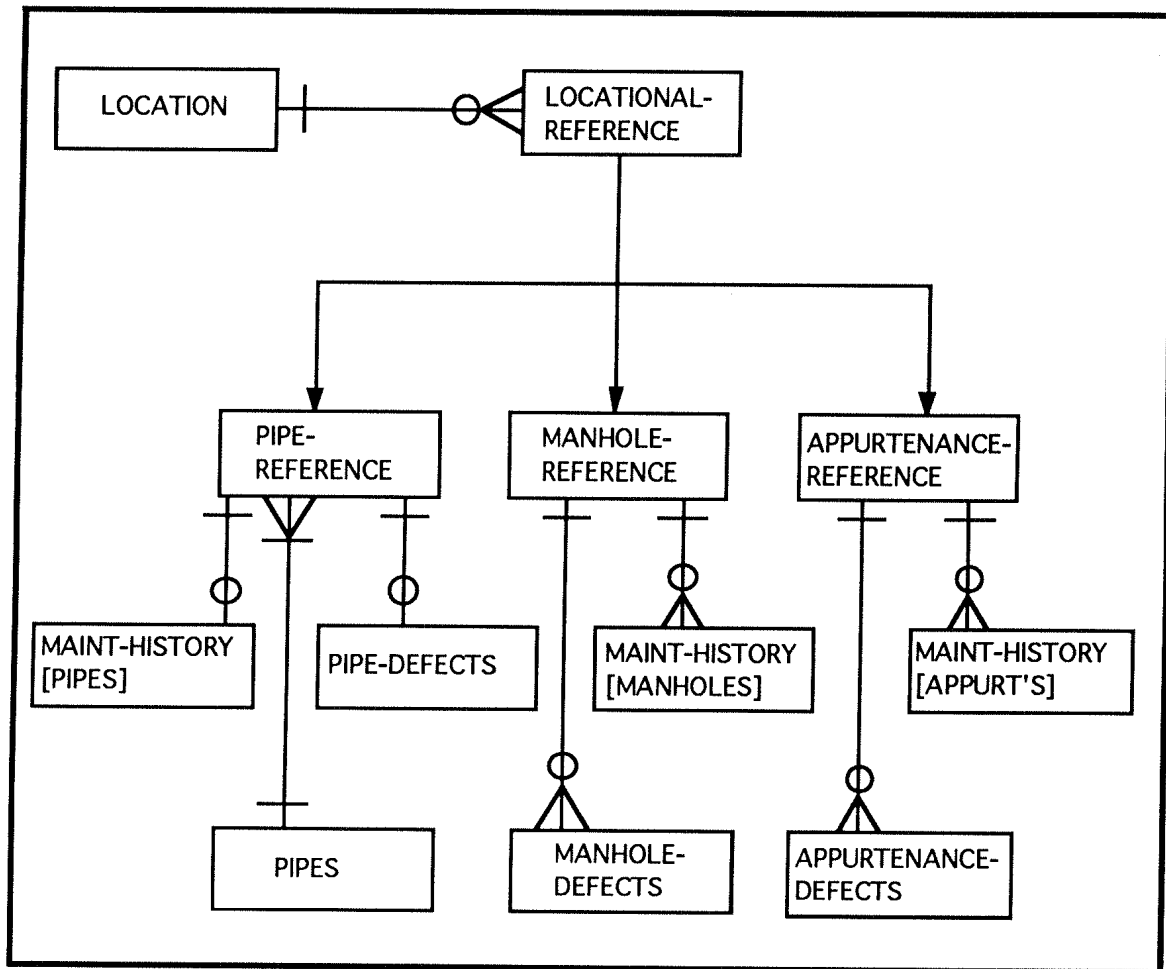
LOCATION

LOCATIONAL-REFERENCE

PIPE-REFERENCE

MANHOLE-REFERENCE

APPURTENANCE-REFERENCE

MAINT-HISTORY [PIPES]

PIPE-DEFECTS

MAINT-HISTORY [MANHOLES]

MAINT-HISTORY [APPURT'S]

PIPES

MANHOLE-DEFECTS

APPURTENANCE-DEFECTS